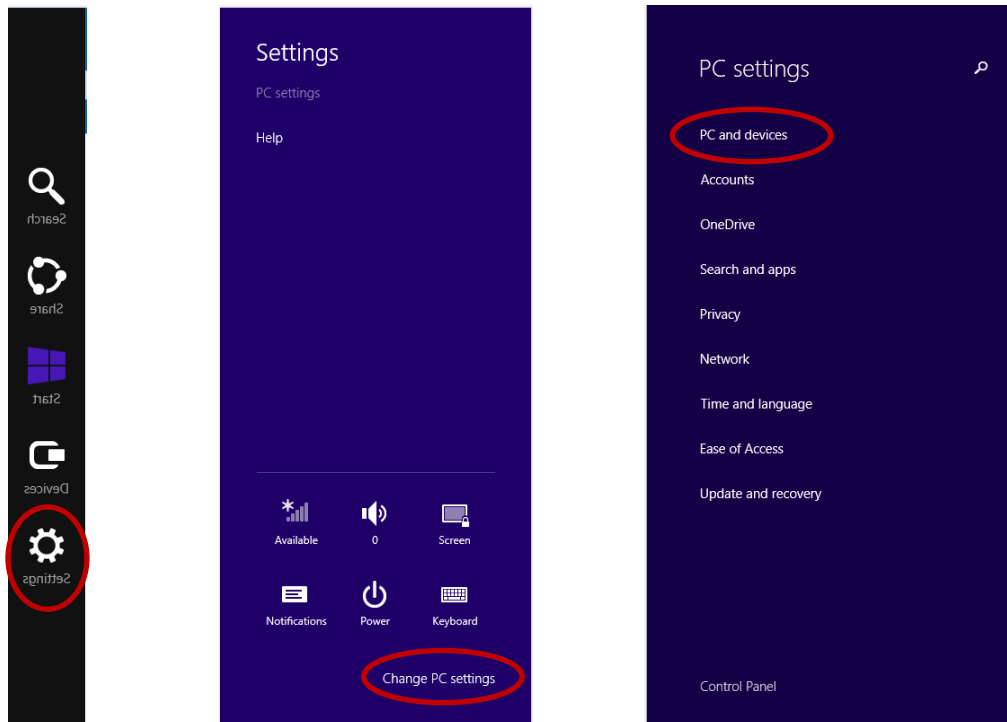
Search

Share

Start

Devices

Settings

Settings

PC settings

Help

Available

0

Screen

Notifications

Power

Keyboard

Change PC settings

PC settings

PC and devices

Accounts

OneDrive

Search and apps

Privacy

Network

Time and language

Ease of Access

Update and recovery

Control Panel